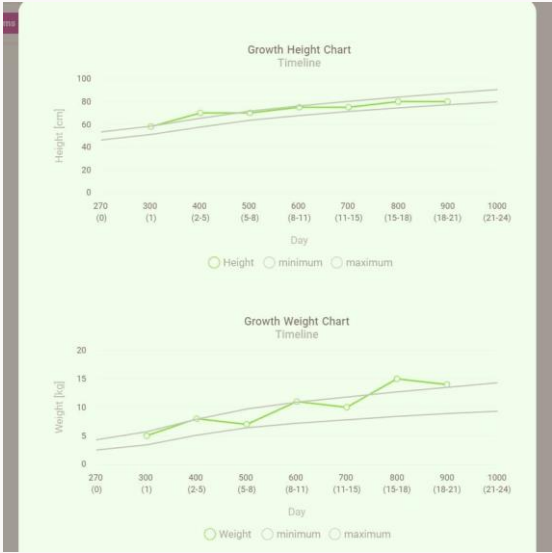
ms

Growth Height Chart
Timeline

100
80
60
40
20
0

Height [cm]

270 (0)
300 (1)
400 (2-5)
500 (5-8)
600 (8-11)
700 (11-15)
800 (15-18)
900 (18-21)
1000 (21-24)

Day

Height minimum maximum

Growth Weight Chart
Timeline

20
15
10
5
0

Weight [kg]

270 (0)
300 (1)
400 (2-5)
500 (5-8)
600 (8-11)
700 (11-15)
800 (15-18)
900 (18-21)
1000 (21-24)

Day

Weight minimum maximum